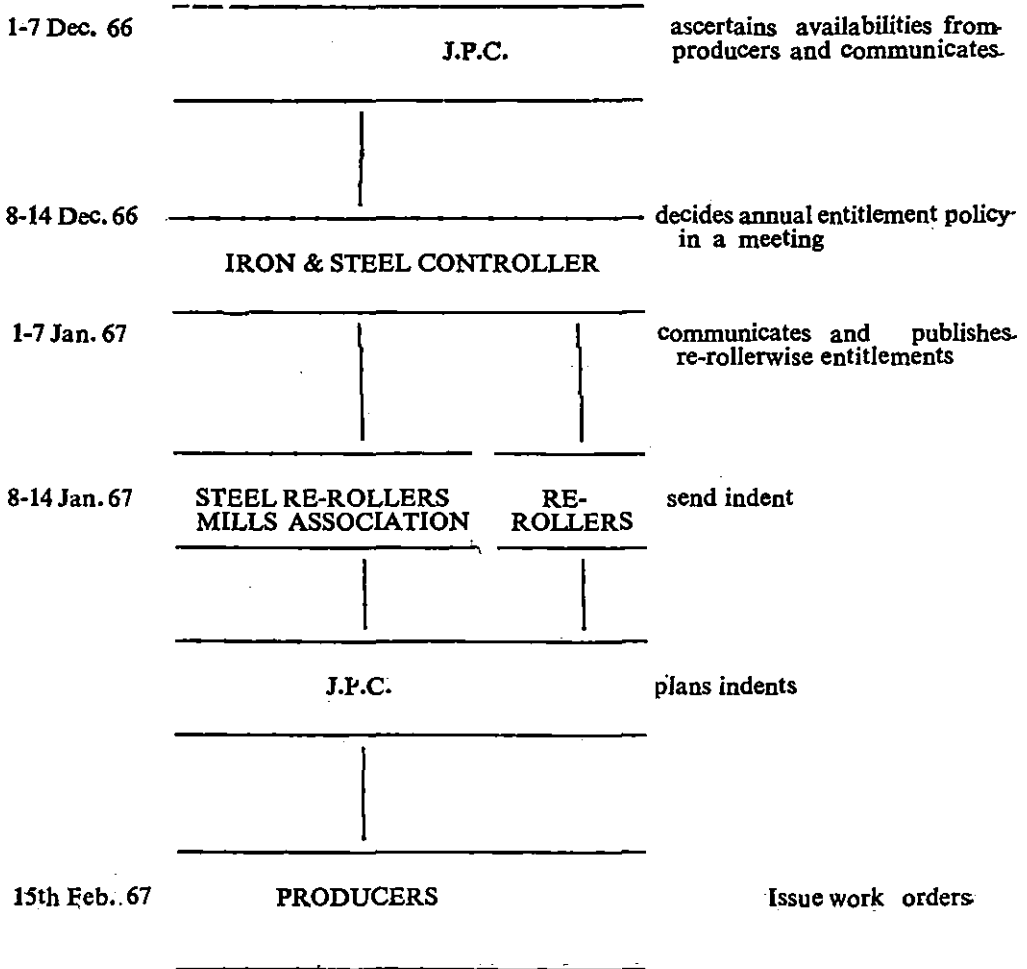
1-7 Dec. 66 J.P.C. ascertains availabilities from producers and communicates.

8-14 Dec. 66 decides annual entitlement policy in a meeting

IRON & STEEL CONTROLLER

1-7 Jan. 67 communicates and publishes re-rollerwise entitlements

8-14 Jan. 67 STEEL RE-ROLLERS MILLS ASSOCIATION RE-ROLLERS send indent

J.P.C. plans indents

15th Feb. 67 PRODUCERS Issue work orders